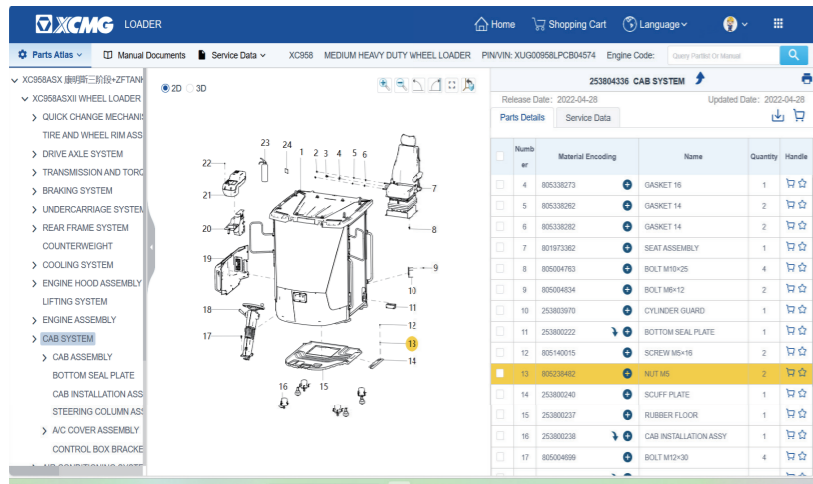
XCMG LOADER

Home Shopping Cart Language English

Parts Atlas Manual Documents Service Data XC958 MEDIUM HEAVY DUTY WHEEL LOADER PIN/VIN: XUG00958LPCB04574 Engine Code: Query PartNo Or Manual

XC958ASX 康明斯三阶段+ZFTANK
XC958ASXII WHEEL LOADER
QUICK CHANGE MECHANIS
TIRE AND WHEEL RIM ASS
DRIVE AXLE SYSTEM
TRANSMISSION AND TORQ
BRAKING SYSTEM
UNDERCARRIAGE SYSTEM
REAR FRAME SYSTEM
COUNTERWEIGHT
COOLING SYSTEM
ENGINE HOOD ASSEMBLY
LIFTING SYSTEM
ENGINE ASSEMBLY
CAB SYSTEM
CAB ASSEMBLY
BOTTOM SEAL PLATE
CAB INSTALLATION ASS
STEERING COLUMN AS
A/C COVER ASSEMBLY
CONTROL BOX BRACKE

2D 3D

23 24 1 2 3 4 5 6 22 7 21 20 8 19 9 10 18 11 17 12 13 14 16 15

253804336 CAB SYSTEM

Release Date: 2022-04-28 Updated Date: 2022-04-28

Parts Details Service Data

| | Number | Material Encoding | Name | Quantity | Handle |
|---|---|---|---|---|---|
| | 4 | 805338273 | GASKET 16 | 1 | |
| | 5 | 805338262 | GASKET 14 | 2 | |
| | 6 | 805338282 | GASKET 14 | 2 | |
| | 7 | 801973362 | SEAT ASSEMBLY | 1 | |
| | 8 | 805004763 | BOLT M10×25 | 4 | |
| | 9 | 805004834 | BOLT M6×12 | 2 | |
| | 10 | 253803970 | CYLINDER GUARD | 1 | |
| | 11 | 253800222 | BOTTOM SEAL PLATE | 1 | |
| | 12 | 805140015 | SCREW M5×16 | 2 | |
| | 13 | 805238482 | NUT M5 | 2 | |
| | 14 | 253800240 | SCUFF PLATE | 1 | |
| | 15 | 253800237 | RUBBER FLOOR | 1 | |
| | 16 | 253800238 | CAB INSTALLATION ASSY | 1 | |
| | 17 | 805046699 | BOLT M12×30 | 4 | |